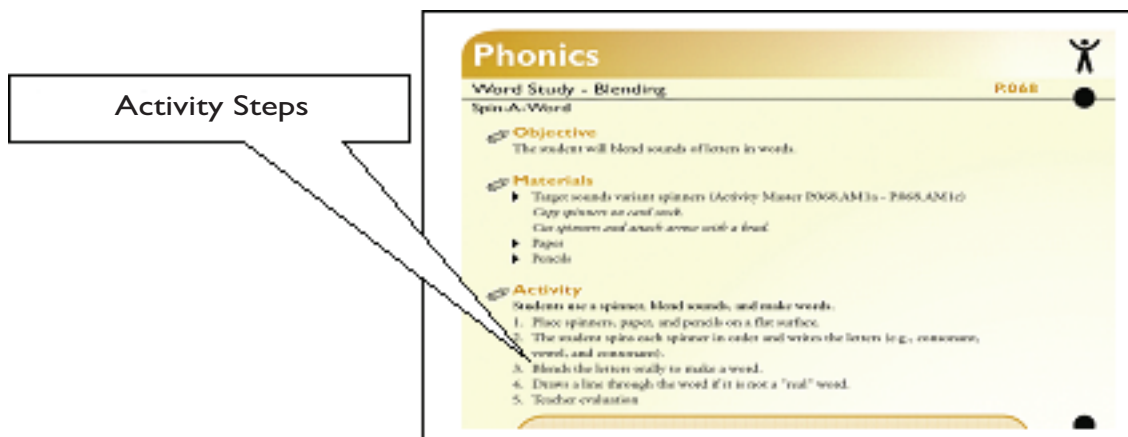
Activity Steps

Phonics

Word Study - Blending

P.068

Spin-A-Word

Objective

The student will blend sounds of letters in words.

Materials

- Target sounds variant spinners (Activity Master P.068.AM1a - P.068.AM1c)
  *Copy spinners on card stock.*
  *Cut spinners and attach arrow with a brad.*
- Paper
- Pencils

Activity

Students use a spinner, blend sounds, and make words.

1. Place spinners, paper, and pencils on a flat surface.
2. The student spins each spinner in order and writes the letters (e.g., consonant, vowel, and consonant).
3. Blends the letters orally to make a word.
4. Draws a line through the word if it is not a "real" word.
5. Teacher evaluation